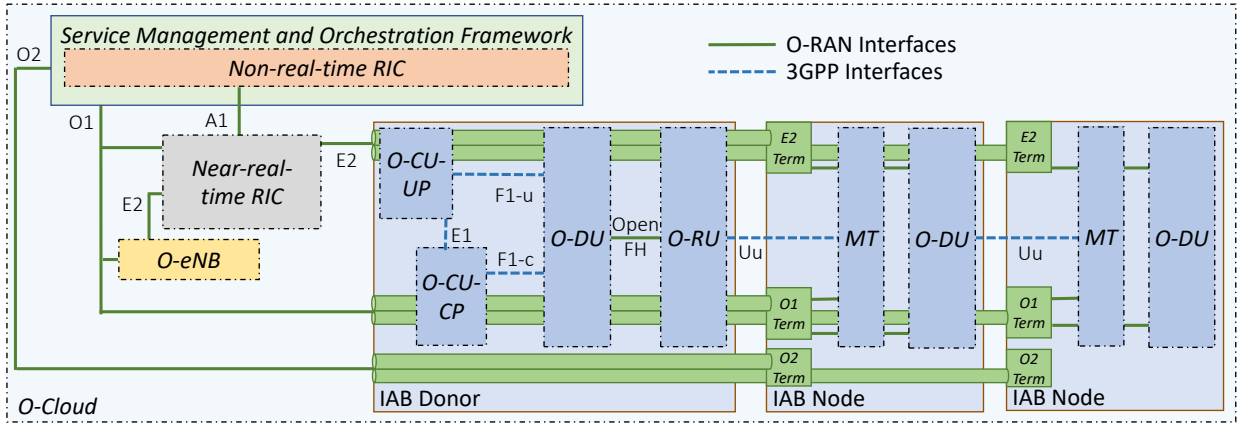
Service Management and Orchestration Framework

Non-real-time RIC

O-RAN Interfaces

3GPP Interfaces

O2

O1

A1

Near-real-time RIC

E2

E2

O-eNB

O-CU-UP

E1

O-CU-CP

F1-u

F1-c

O-DU

Open FH

O-RU

Uu

E2 Term

O1 Term

O2 Term

MT

O-DU

Uu

E2 Term

O1 Term

O2 Term

MT

O-DU

O-Cloud

IAB Donor

IAB Node

IAB Node